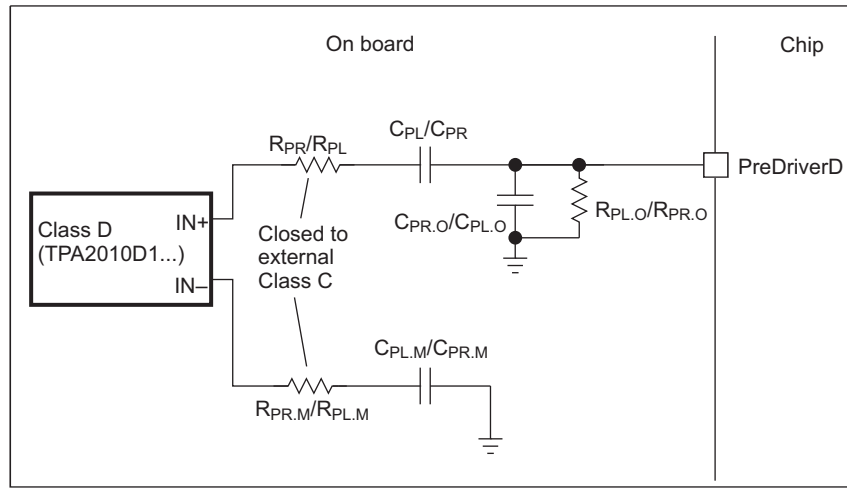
On board

Chip

$R_{PR}/R_{PL}$

$C_{PL}/C_{PR}$

PreDriverD

Class D (TPA2010D1...)

IN+

IN–

Closed to external Class C

$C_{PR.O}/C_{PL.O}$

$R_{PL.O}/R_{PR.O}$

$C_{PL.M}/C_{PR.M}$

$R_{PR.M}/R_{PL.M}$